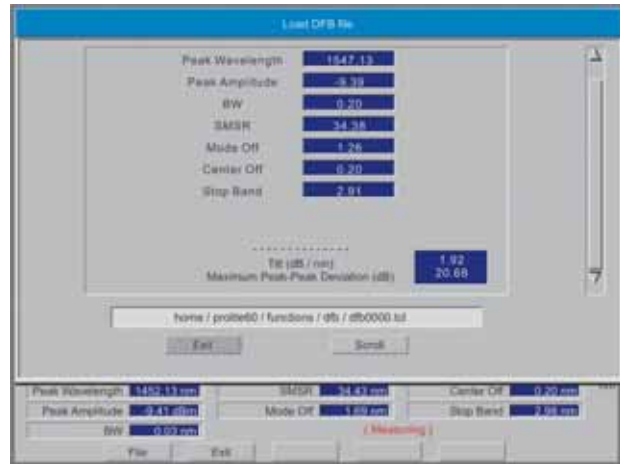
Load DFB file

Peak Wavelength 1547.13
Peak Amplitude -9.39
BW 0.20
SMSR 34.38
Mode Off 1.26
Center Off 0.20
Stop Band 2.91

Tilt (dB / nm)
Maximum Peak-Peak Deviation (dB)
1.92
20.68

home / prolite60 / functions / dfb / dfb0000.txt

Exit
Scroll

| Peak Wavelength | 1452.13 nm | SMSR | 34.43 nm | Center Off | 0.20 nm |
|---|---|---|---|---|---|
| Peak Amplitude | -9.41 dBm | Mode Off | 1.69 nm | Stop Band | 2.98 nm |
| BW | 0.03 nm | ( Measuring ) | | | |

File
Exit